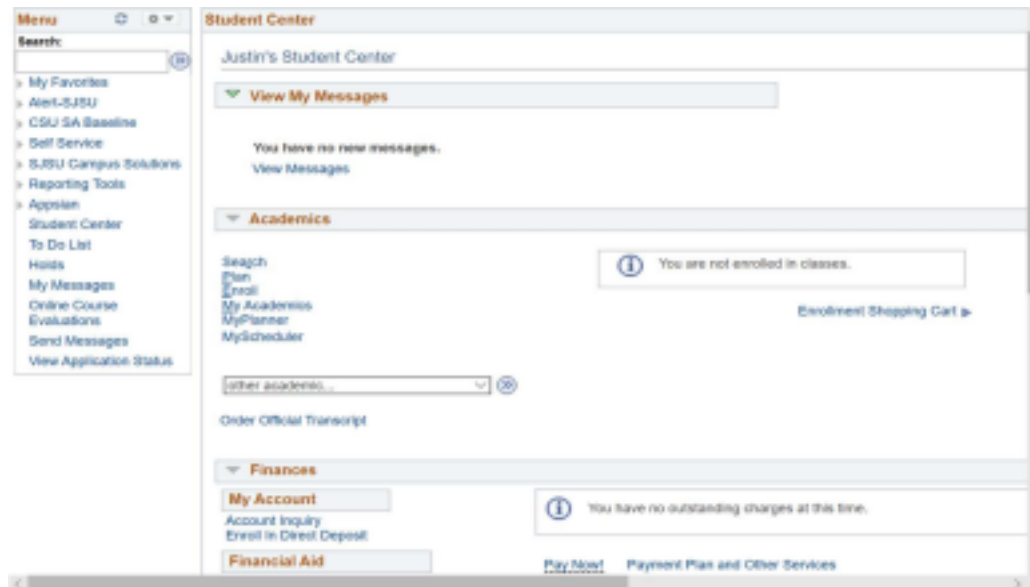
Menu

Search:

My Favorites
Alert-SJSU
CSU SA Baseline
Self Service
SJSU Campus Solutions
Reporting Tools
Appsian
Student Center
To Do List
Holds
My Messages
Online Course Evaluations
Send Messages
View Application Status

Student Center

Justin's Student Center

View My Messages

You have no new messages.
View Messages

Academics

Search
Plan
Enroll
My Academics
MyPlanner
MyScheduler

You are not enrolled in classes.

Enrollment Shopping Cart

other academic...

Order Official Transcript

Finances

My Account
Account Inquiry
Enroll in Direct Deposit

You have no outstanding charges at this time.

Financial Aid

Pay Now!
Payment Plan and Other Services